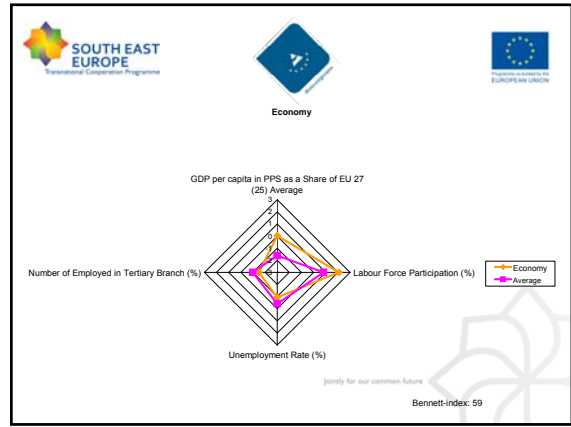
SOUTH EAST EUROPE
Transnational Cooperation Programme

Programme co-funded by the EUROPEAN UNION

Economy

GDP per capita in PPS as a Share of EU 27 (25) Average

3
2
1
0

Number of Employed in Tertiary Branch (%)

Labour Force Participation (%)

Unemployment Rate (%)

Economy
Average

Jointly for our common future

Bennett-index: 59